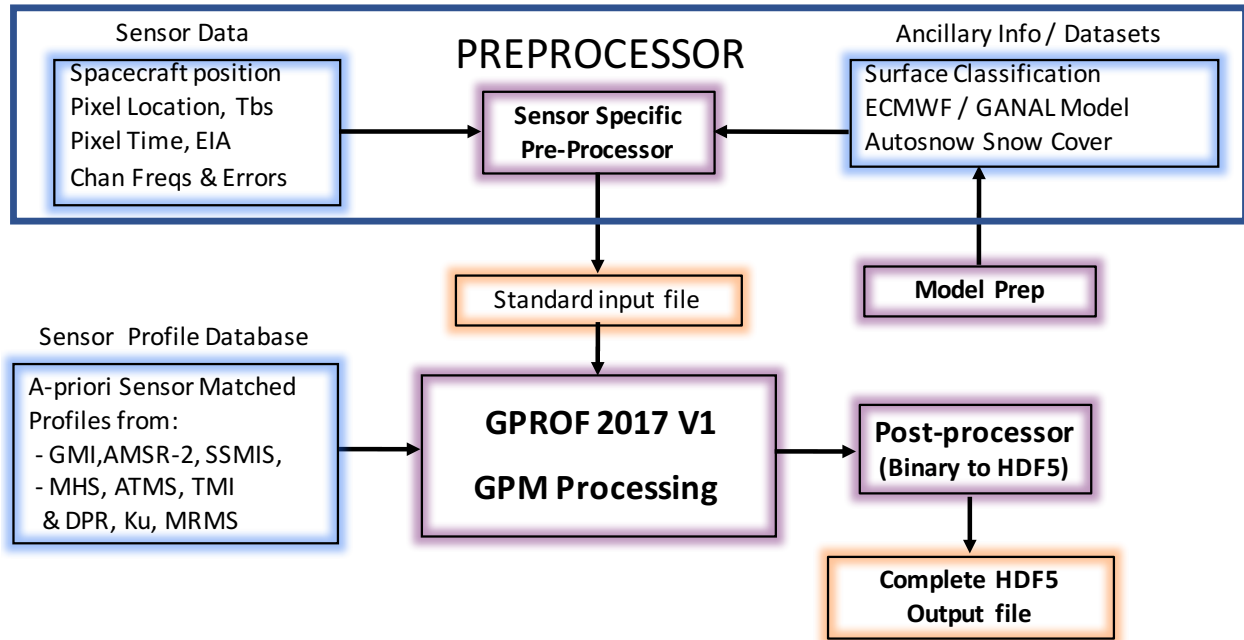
Sensor Data

PREPROCESSOR

Ancillary Info / Datasets

Spacecraft position
Pixel Location, Tbs
Pixel Time, EIA
Chan Freqs & Errors

Sensor Specific Pre-Processor

Surface Classification
ECMWF / GANAL Model
Autosnow Snow Cover

Standard input file

Model Prep

Sensor Profile Database

A-priori Sensor Matched Profiles from:
- GMI,AMSR-2, SSMIS,
- MHS, ATMS, TMI
& DPR, Ku, MRMS

GPROF 2017 V1

GPM Processing

Post-processor
(Binary to HDF5)

Complete HDF5
Output file